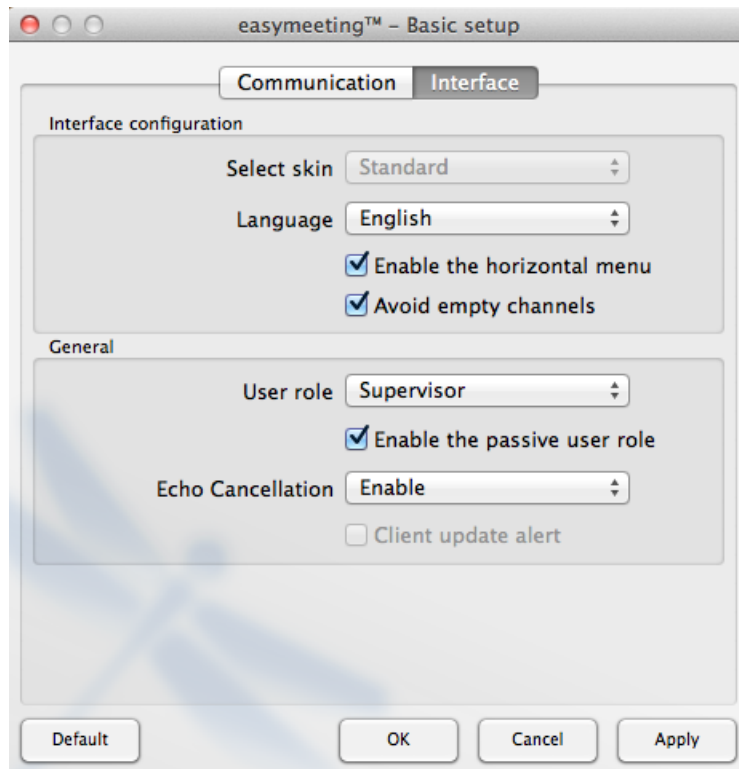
easymeeting™ – Basic setup

Communication Interface

Interface configuration

Select skin Standard

Language English

Enable the horizontal menu

Avoid empty channels

General

User role Supervisor

Enable the passive user role

Echo Cancellation Enable

Client update alert

Default OK Cancel Apply